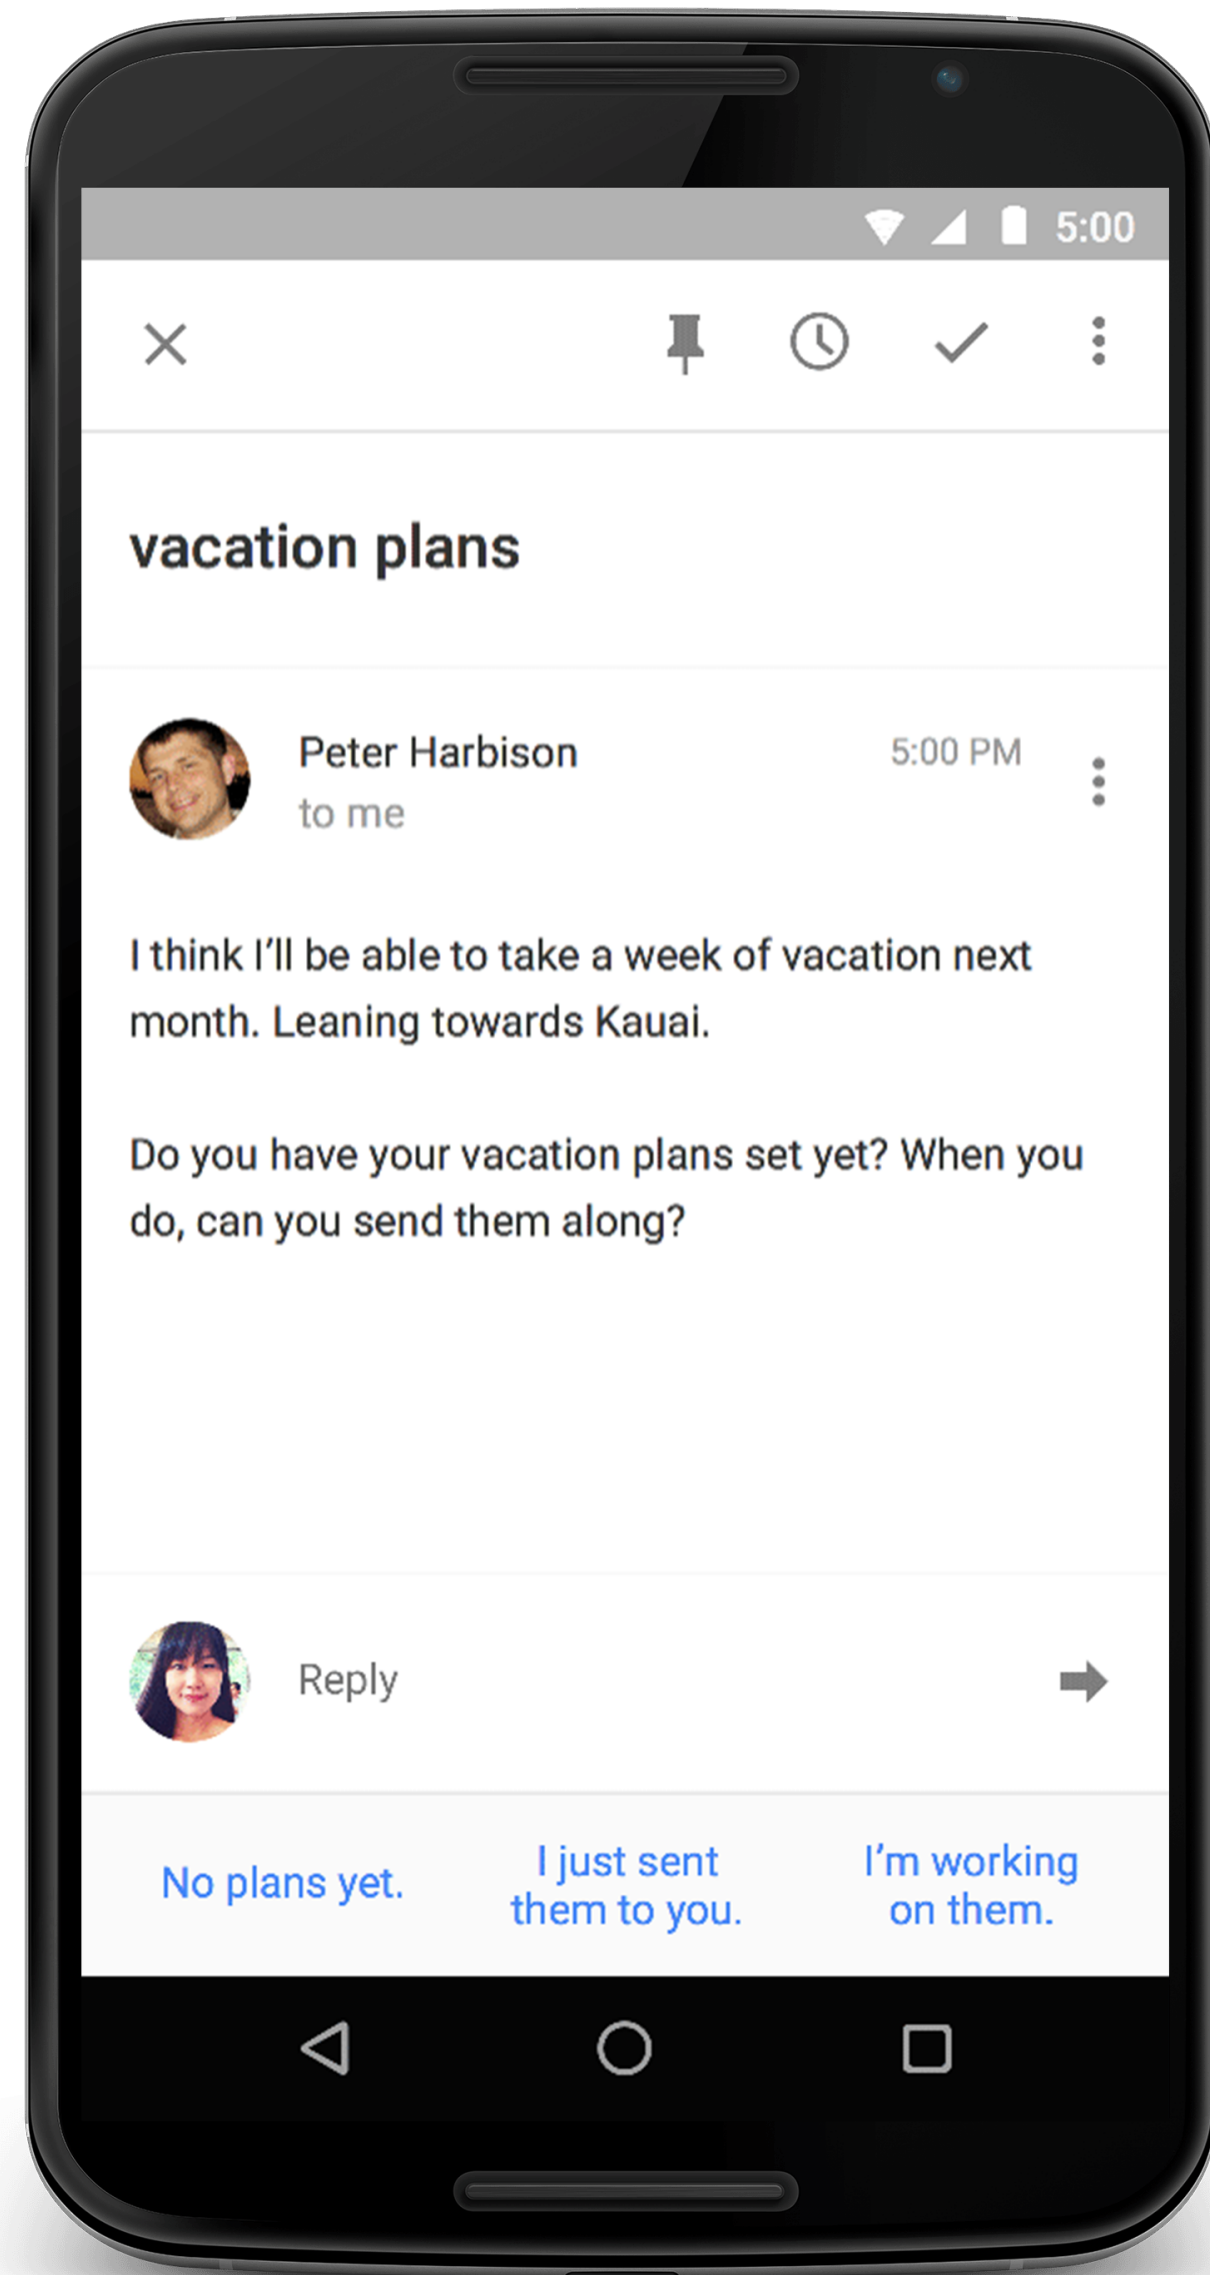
5:00

vacation plans

Peter Harbison
to me

5:00 PM

I think I'll be able to take a week of vacation next month. Leaning towards Kauai.

Do you have your vacation plans set yet? When you do, can you send them along?

Reply

No plans yet.

I just sent them to you.

I'm working on them.